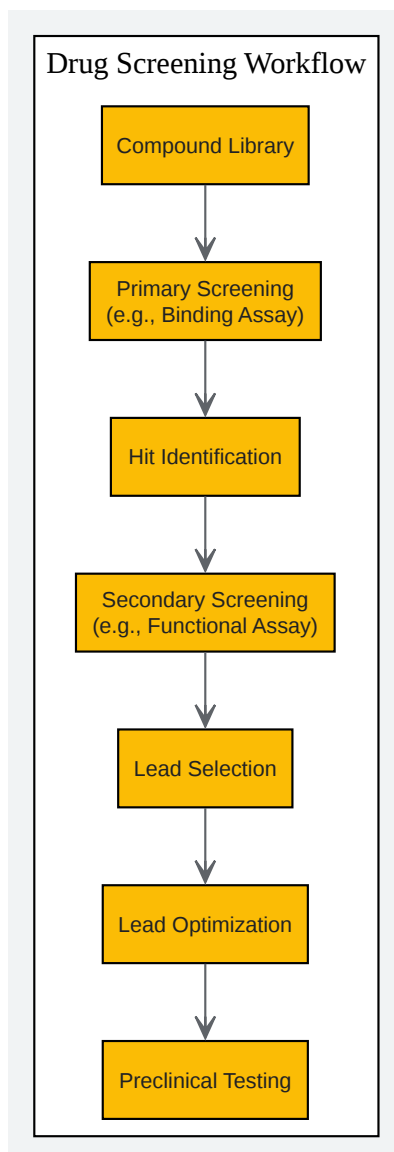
Drug Screening Workflow

Compound Library

Primary Screening
(e.g., Binding Assay)

Hit Identification

Secondary Screening
(e.g., Functional Assay)

Lead Selection

Lead Optimization

Preclinical Testing